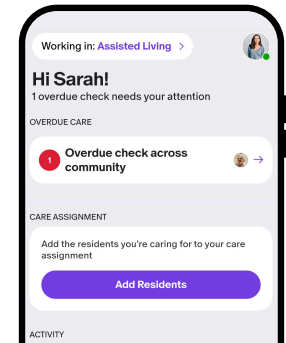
Working in: Assisted Living >

Hi Sarah!
1 overdue check needs your attention

OVERDUE CARE

1 Overdue check across community →

CARE ASSIGNMENT

Add the residents you're caring for to your care assignment

Add Residents

ACTIVITY